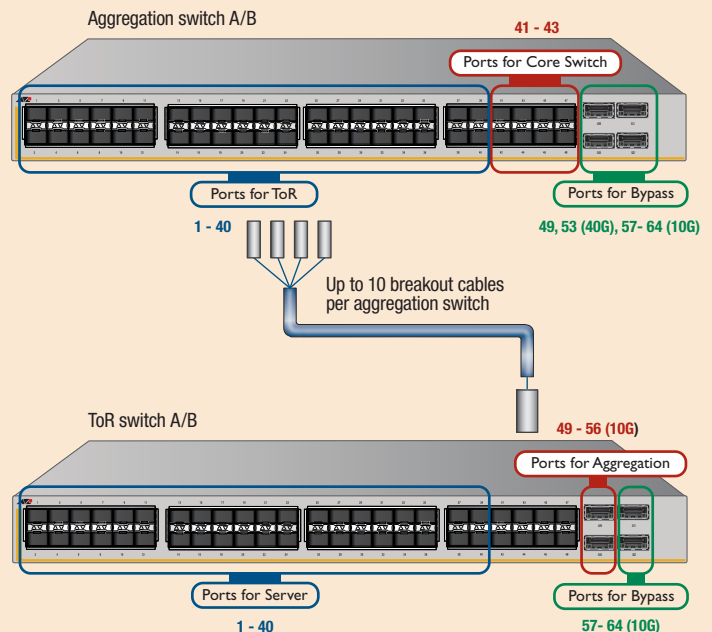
Aggregation switch A/B

41 - 43

Ports for Core Switch

Ports for ToR

Ports for Bypass

1 - 40

49, 53 (40G), 57- 64 (10G)

Up to 10 breakout cables per aggregation switch

ToR switch A/B

49 - 56 (10G)

Ports for Aggregation

Ports for Server

Ports for Bypass

1 - 40

57- 64 (10G)